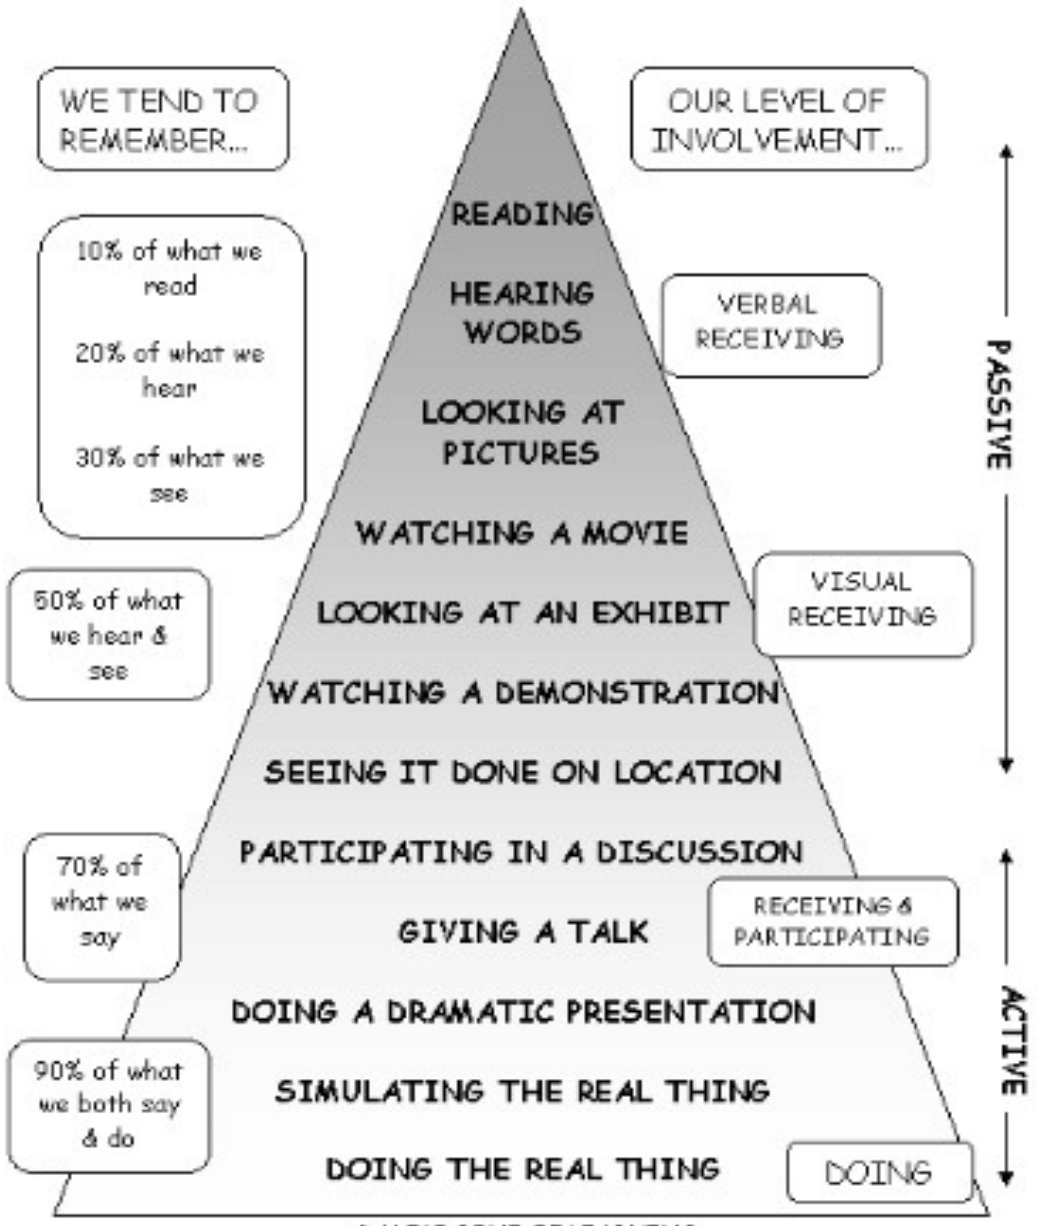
WE TEND TO REMEMBER...

10% of what we read

20% of what we hear

30% of what we see

50% of what we hear & see

70% of what we say

90% of what we both say & do

READING

HEARING WORDS

LOOKING AT PICTURES

WATCHING A MOVIE

LOOKING AT AN EXHIBIT

WATCHING A DEMONSTRATION

SEEING IT DONE ON LOCATION

PARTICIPATING IN A DISCUSSION

GIVING A TALK

DOING A DRAMATIC PRESENTATION

SIMULATING THE REAL THING

DOING THE REAL THING

OUR LEVEL OF INVOLVEMENT...

VERBAL RECEIVING

VISUAL RECEIVING

RECEIVING & PARTICIPATING

DOING

PASSIVE

ACTIVE

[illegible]